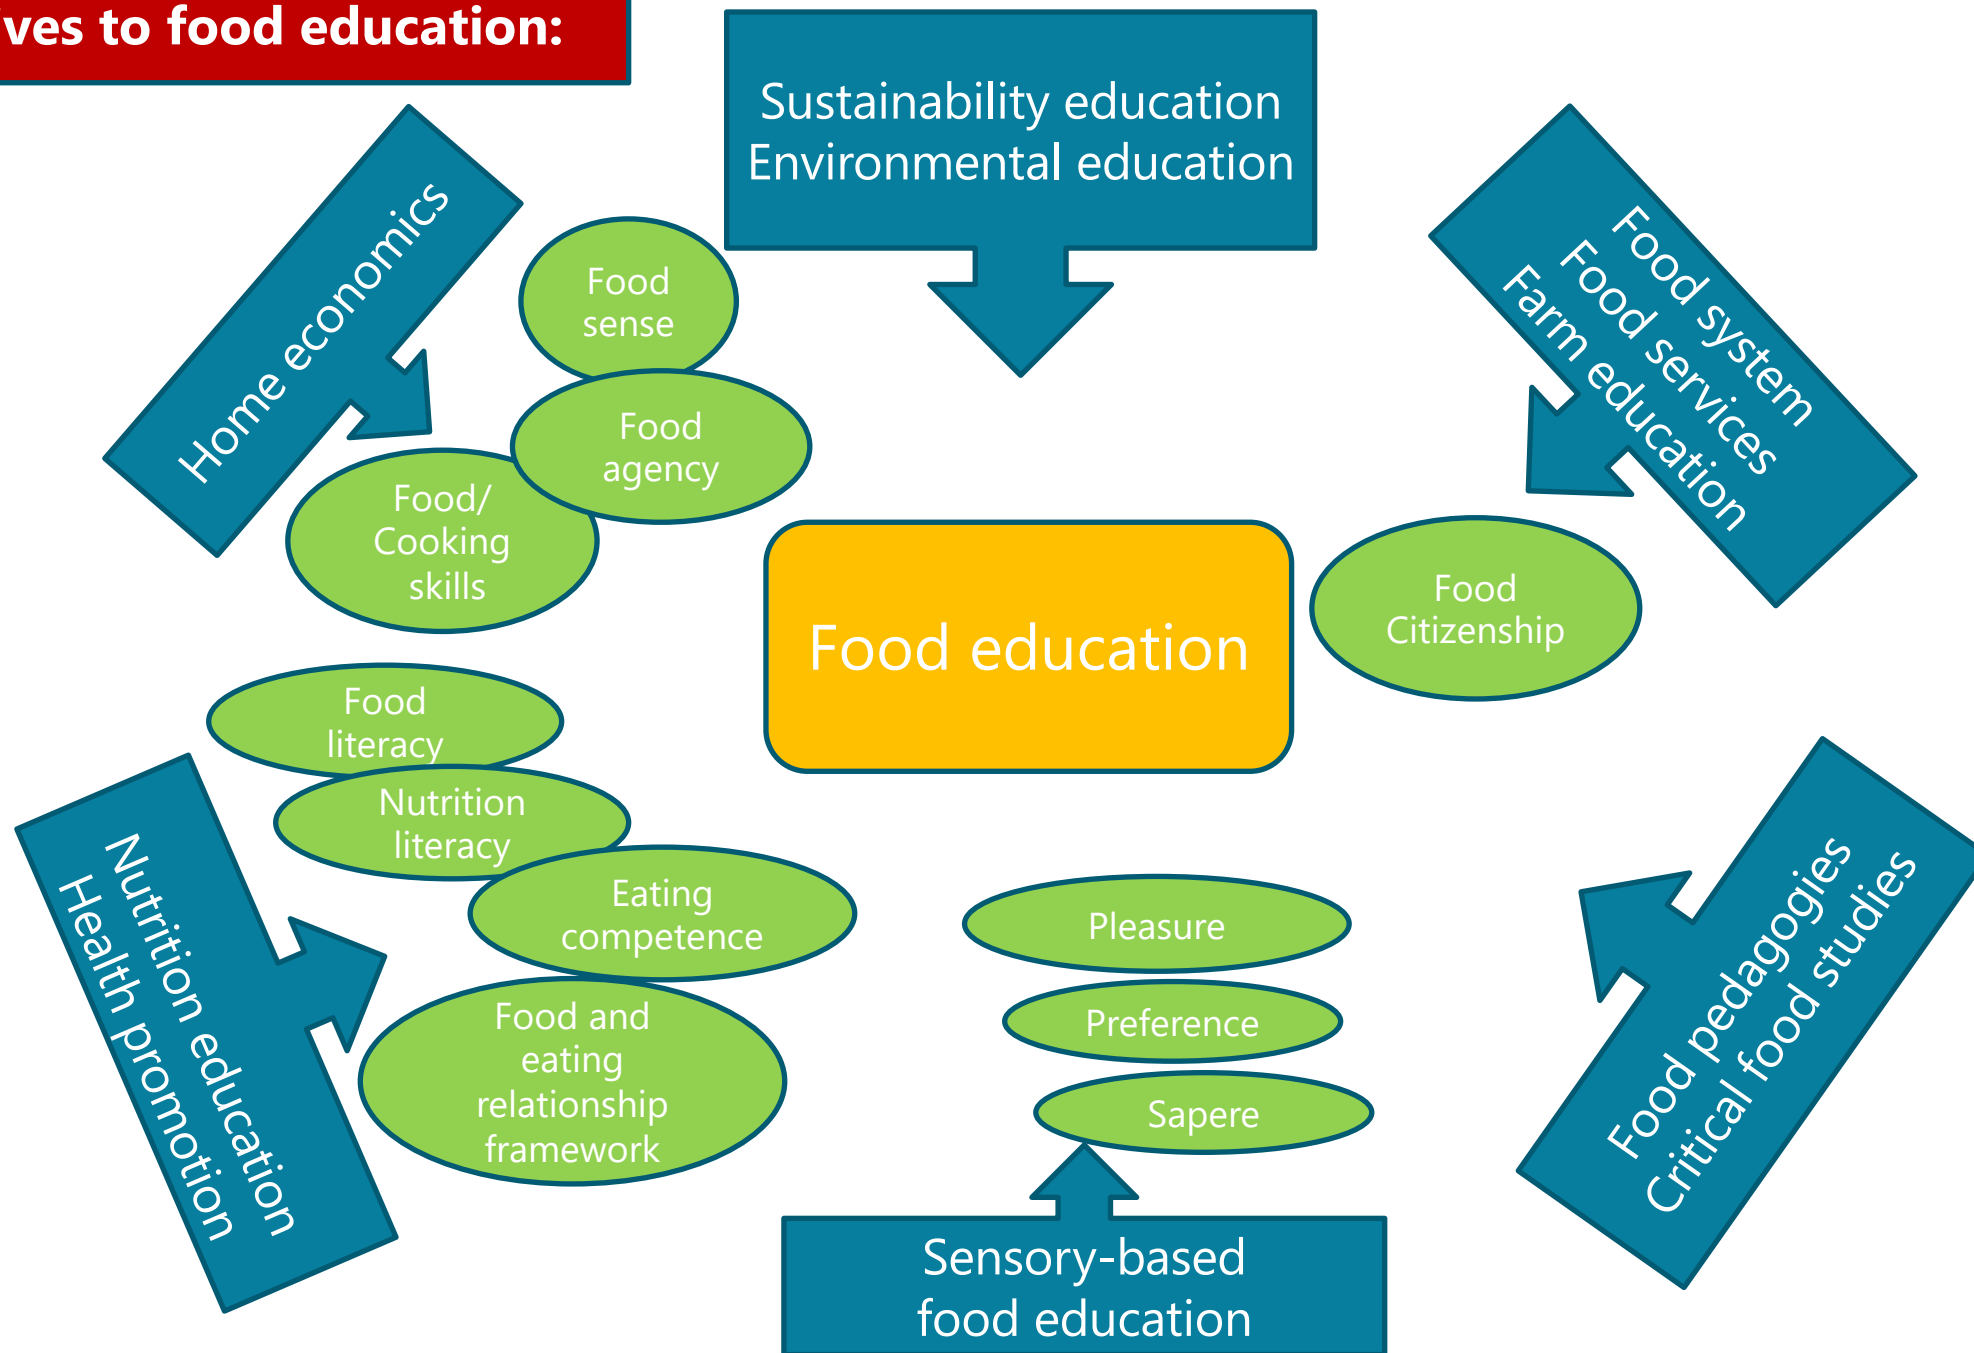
ves to food education:

Sustainability education
Environmental education

Home economics

Food system
Food services
Farm education

Food sense

Food agency

Food/ Cooking skills

Food education

Food Citizenship

Food literacy

Nutrition literacy

Eating competence

Food and eating relationship framework

Nutrition education
Health promotion

Pleasure

Preference

Sapere

Food pedagogies
Critical food studies

Sensory-based food education